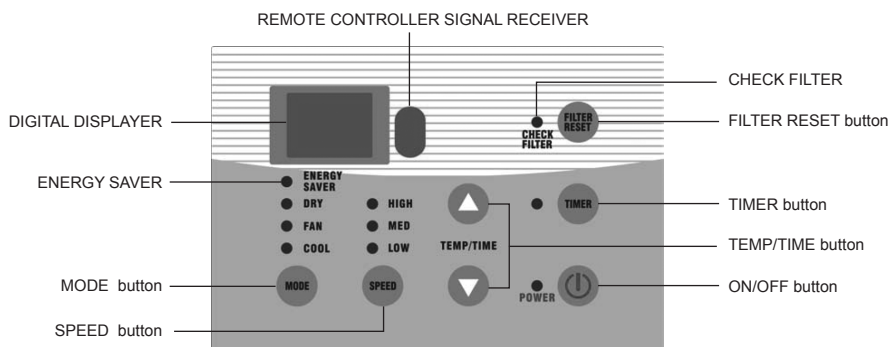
REMOTE CONTROLLER SIGNAL RECEIVER

CHECK FILTER

DIGITAL DISPLAYER

CHECK FILTER

FILTER RESET

FILTER RESET button

ENERGY SAVER

ENERGY SAVER

DRY

FAN

COOL

HIGH

MED

LOW

TIMER

TIMER button

TEMP/TIME

TEMP/TIME button

MODE button

MODE

SPEED

POWER

ON/OFF button

SPEED button